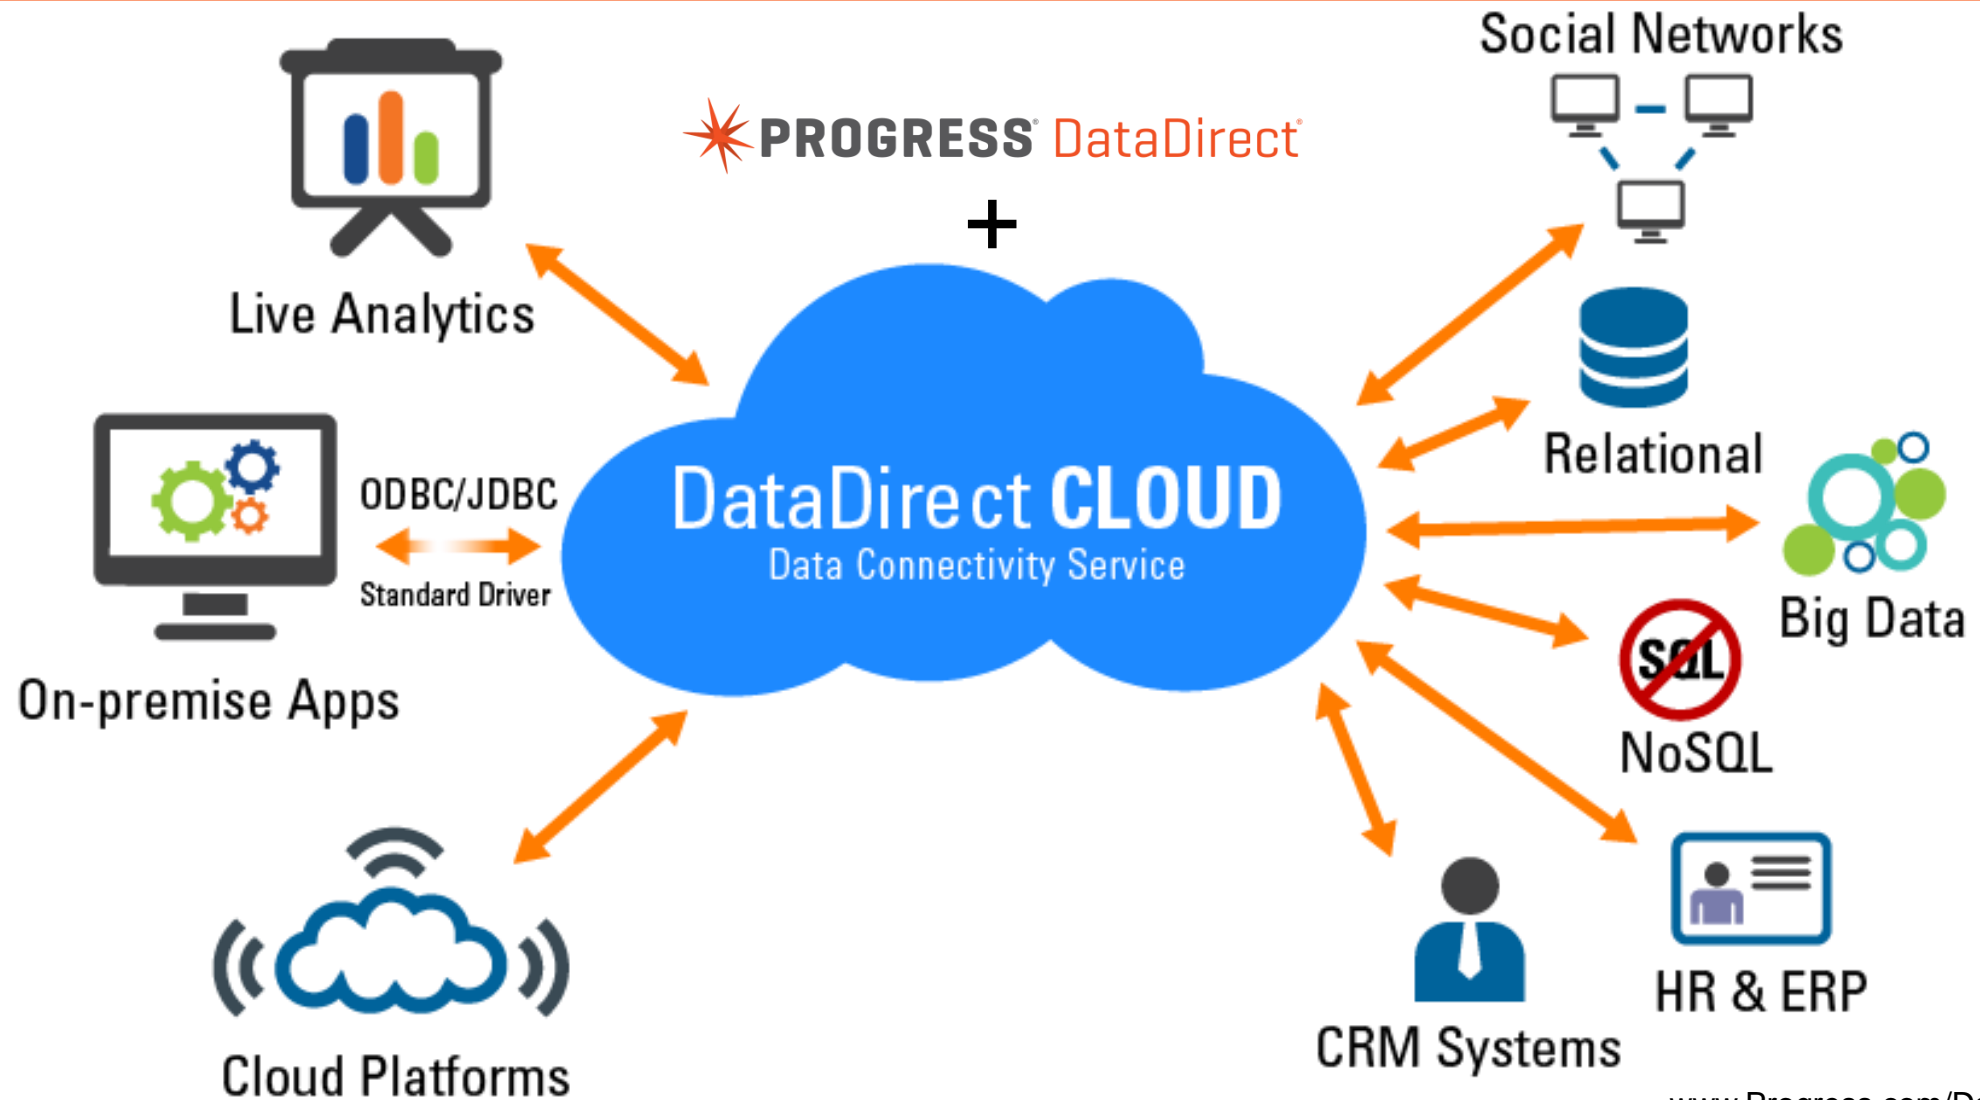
PROGRESS® DataDirect®

+

Live Analytics

Social Networks

Relational

DataDirect CLOUD
Data Connectivity Service

ODBC/JDBC
Standard Driver

On-premise Apps

Big Data

SQL
NoSQL

Cloud Platforms

CRM Systems

HR & ERP

www.Progress.com/D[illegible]